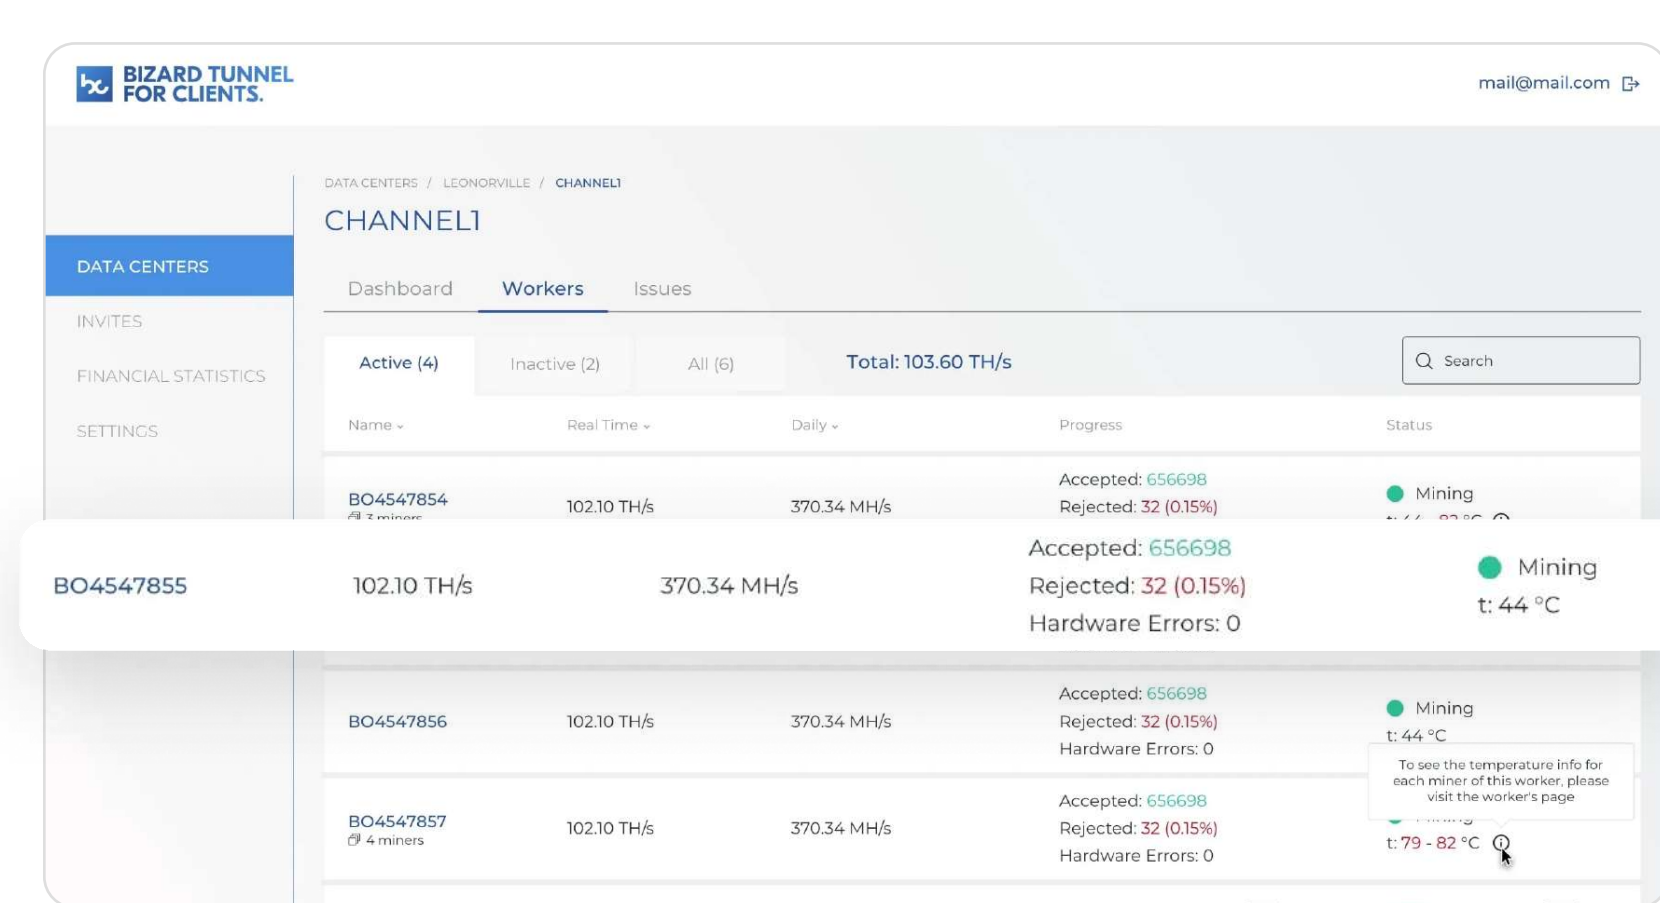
BIZARD TUNNEL FOR CLIENTS.

mail@mail.com

DATA CENTERS
INVITES
FINANCIAL STATISTICS
SETTINGS

DATA CENTERS / LEONORVILLE / CHANNEL1

CHANNEL1

Dashboard Workers Issues

Active (4) Inactive (2) All (6) Total: 103.60 TH/s

Search

| Name | Real Time | Daily | Progress | Status |
|---|---|---|---|---|
| BO4547854 3 miners | 102.10 TH/s | 370.34 MH/s | Accepted: 656698 Rejected: 32 (0.15%) | Mining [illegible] |
| BO4547855 | 102.10 TH/s | 370.34 MH/s | Accepted: 656698 Rejected: 32 (0.15%) Hardware Errors: 0 | Mining t: 44 °C |
| BO4547856 | 102.10 TH/s | 370.34 MH/s | Accepted: 656698 Rejected: 32 (0.15%) Hardware Errors: 0 | Mining t: 44 °C |
| BO4547857 4 miners | 102.10 TH/s | 370.34 MH/s | Accepted: 656698 Rejected: 32 (0.15%) Hardware Errors: 0 | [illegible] t: 79 - 82 °C |

To see the temperature info for each miner of this worker, please visit the worker's page